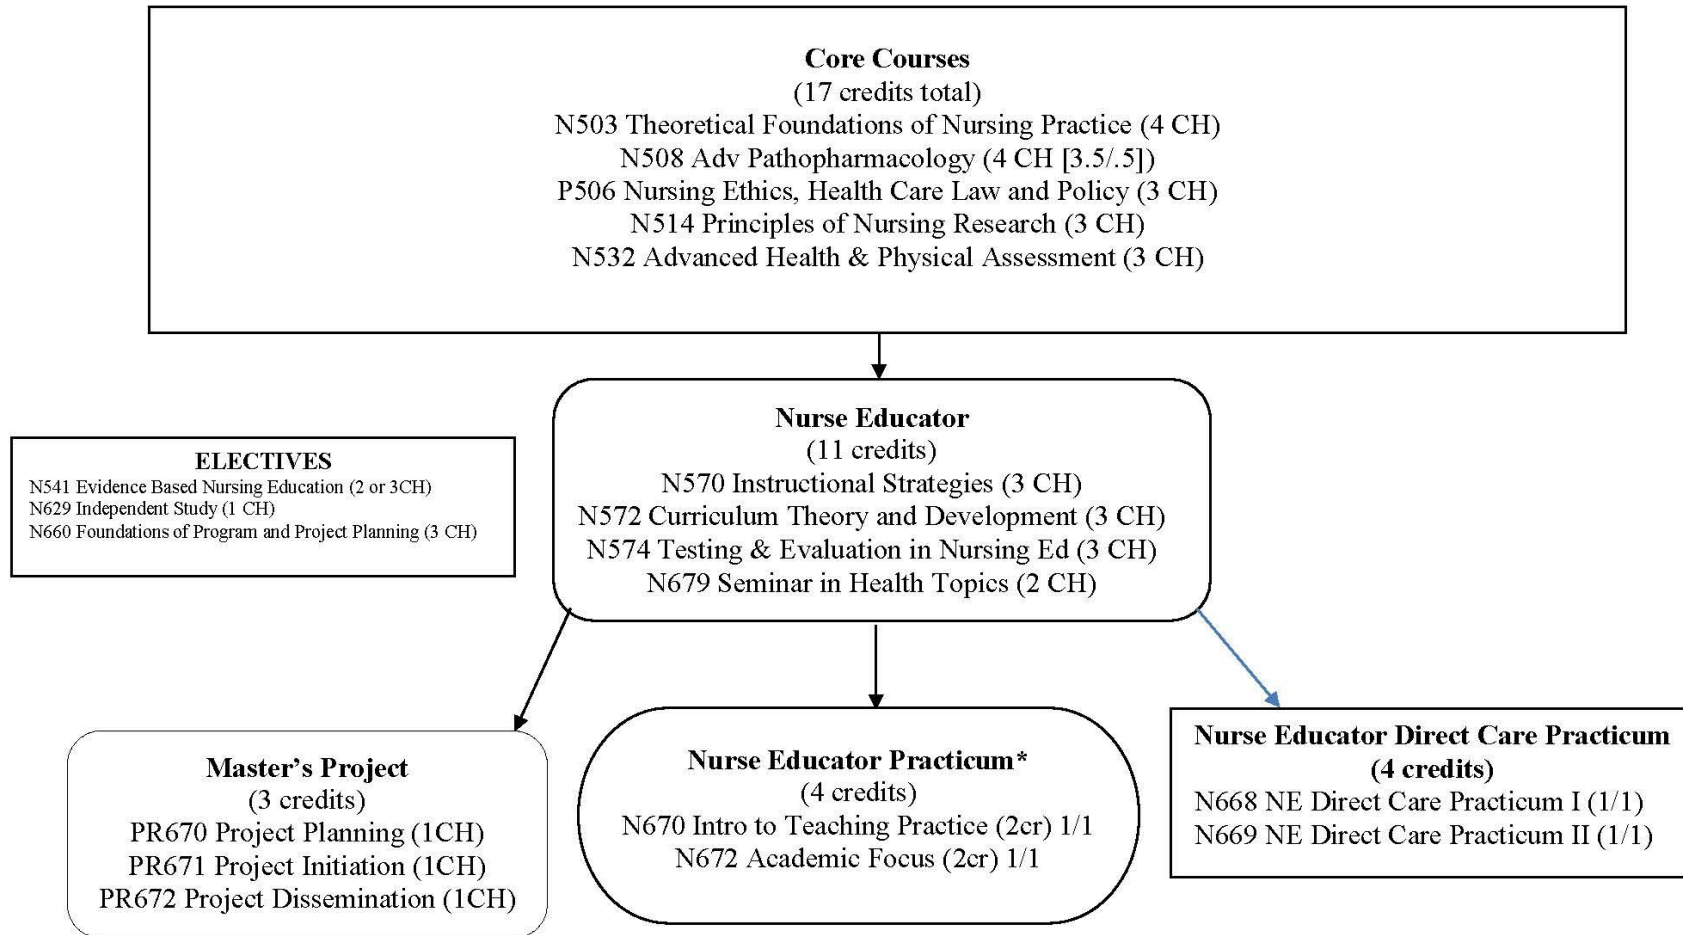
Core Courses
(17 credits total)
N503 Theoretical Foundations of Nursing Practice (4 CH)
N508 Adv Pathopharmacology (4 CH [3.5/.5])
P506 Nursing Ethics, Health Care Law and Policy (3 CH)
N514 Principles of Nursing Research (3 CH)
N532 Advanced Health & Physical Assessment (3 CH)

ELECTIVES
N541 Evidence Based Nursing Education (2 or 3CH)
N629 Independent Study (1 CH)
N660 Foundations of Program and Project Planning (3 CH)

Nurse Educator
(11 credits)
N570 Instructional Strategies (3 CH)
N572 Curriculum Theory and Development (3 CH)
N574 Testing & Evaluation in Nursing Ed (3 CH)
N679 Seminar in Health Topics (2 CH)

Master's Project
(3 credits)
PR670 Project Planning (1CH)
PR671 Project Initiation (1CH)
PR672 Project Dissemination (1CH)

Nurse Educator Practicum*
(4 credits)
N670 Intro to Teaching Practice (2cr) 1/1
N672 Academic Focus (2cr) 1/1

Nurse Educator Direct Care Practicum
(4 credits)
N668 NE Direct Care Practicum I (1/1)
N669 NE Direct Care Practicum II (1/1)